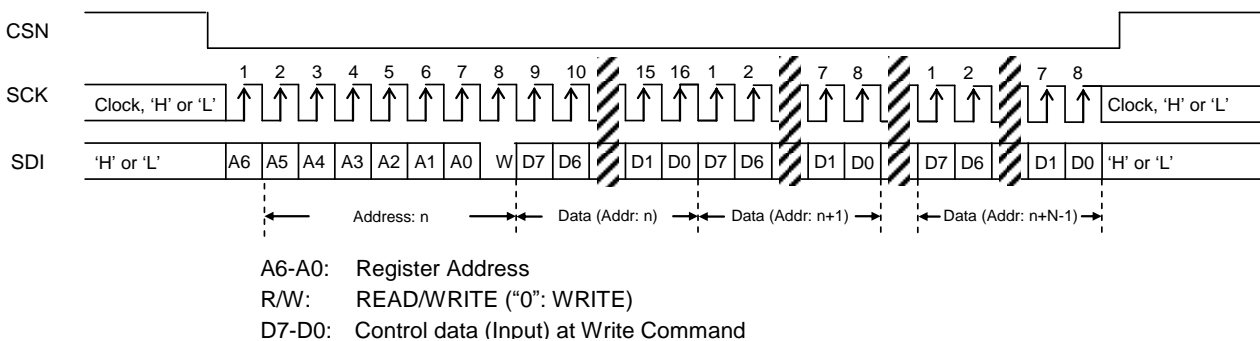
CSN

SCK

SDI

1 2 3 4 5 6 7 8 9 10 15 16 1 2 7 8 1 2 7 8

Clock, 'H' or 'L'

Clock, 'H' or 'L'

'H' or 'L' A6 A5 A4 A3 A2 A1 A0 W D7 D6 D1 D0 D7 D6 D1 D0 D7 D6 D1 D0 'H' or 'L'

Address: n

Data (Addr: n)

Data (Addr: n+1)

Data (Addr: n+N-1)

A6-A0: Register Address

R/W: READ/WRITE ("0": WRITE)

D7-D0: Control data (Input) at Write Command